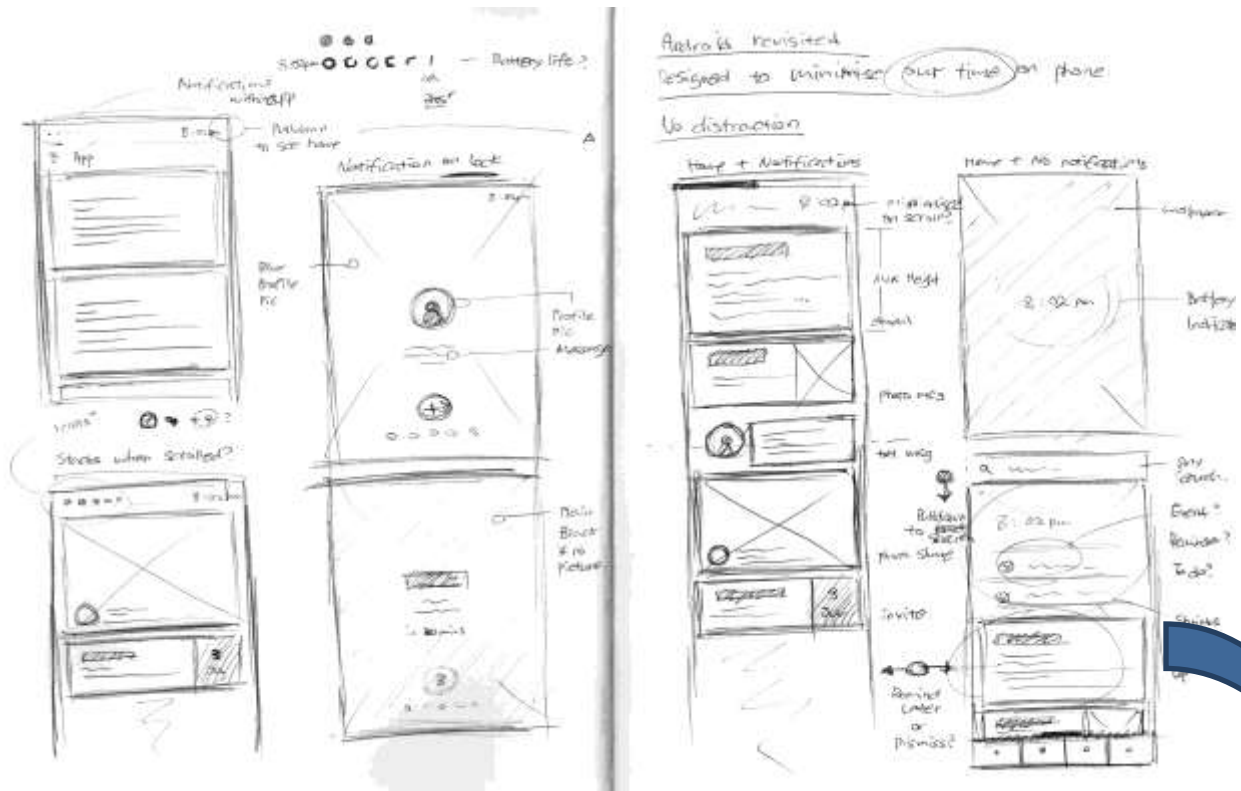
Battery life?
Notifications with app
8:30
Pulldown to see hour
App
Notification on lock
Blur Profile Pic
Profile Pic Message
Stacks when scrolled?
Main Block & no Picture
2 mins

Android revisited
Designed to minimise our time on phone
No distraction
Home + Notifications
Home + No notifications
8:02 pm
Pull down to scroll?
Max Height
Photo msg
txt msg
Pulldown to search
Photo Share
Invite
Remind Later or Dismiss?
Wallpaper
8:02 pm
Battery Indicator
Search
8:02 pm
Event? Reminder? To do?
Shrinks